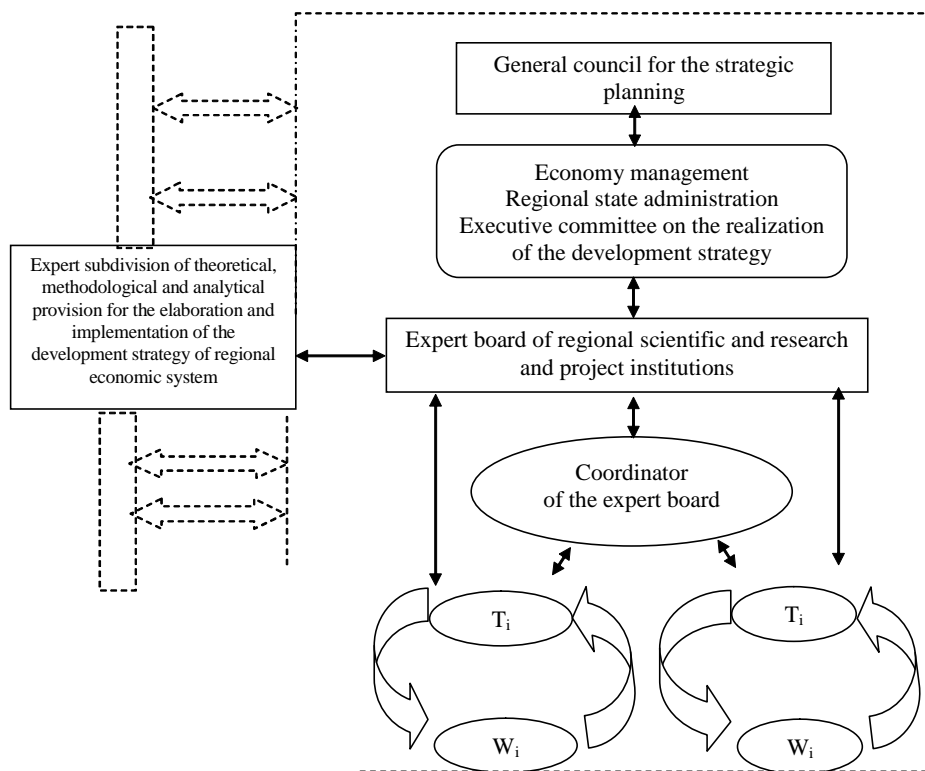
General council for the strategic planning

Economy management
Regional state administration
Executive committee on the realization of the development strategy

Expert subdivision of theoretical, methodological and analytical provision for the elaboration and implementation of the development strategy of regional economic system

Expert board of regional scientific and research and project institutions

Coordinator of the expert board

$T_i$

$W_i$

$T_i$

$W_i$